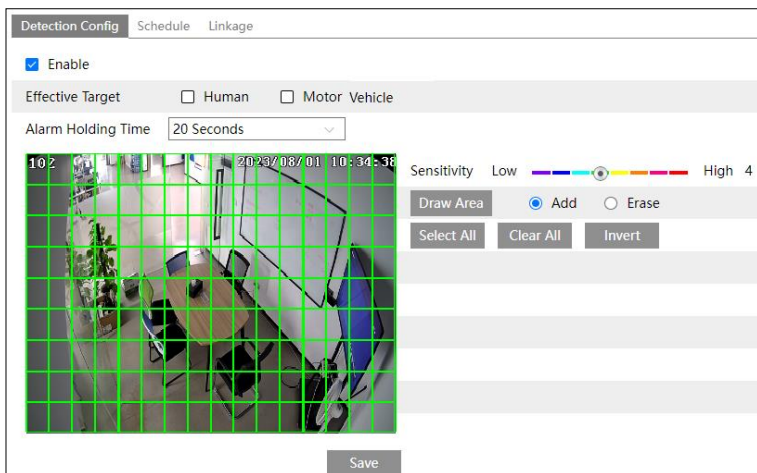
Detection Config Schedule Linkage

Enable

Effective Target Human Motor Vehicle

Alarm Holding Time 20 Seconds

102 2023/08/01 10:34:38

Sensitivity Low High 4

Draw Area Add Erase

Select All Clear All Invert

Save